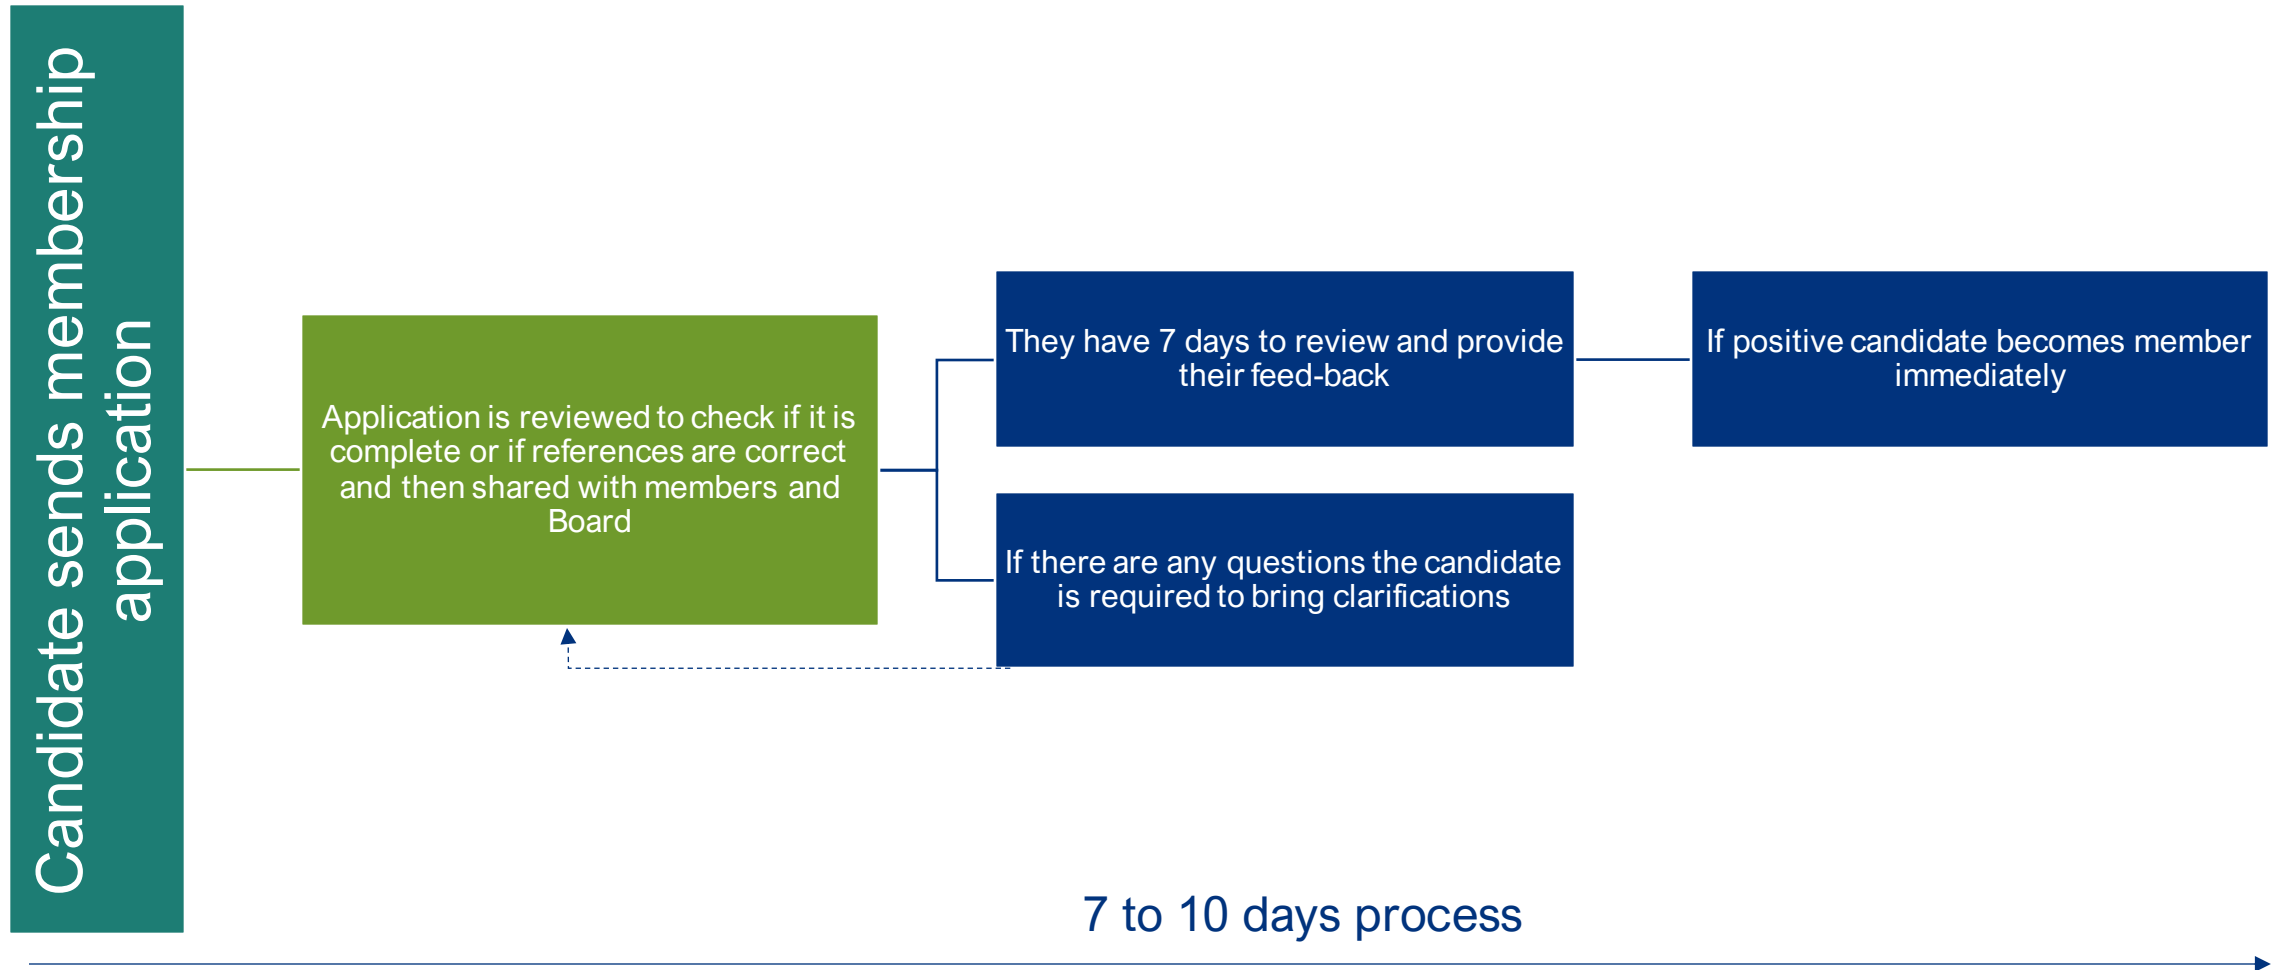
Candidate sends membership application

Application is reviewed to check if it is complete or if references are correct and then shared with members and Board

They have 7 days to review and provide their feed-back

If positive candidate becomes member immediately

If there are any questions the candidate is required to bring clarifications

7 to 10 days process